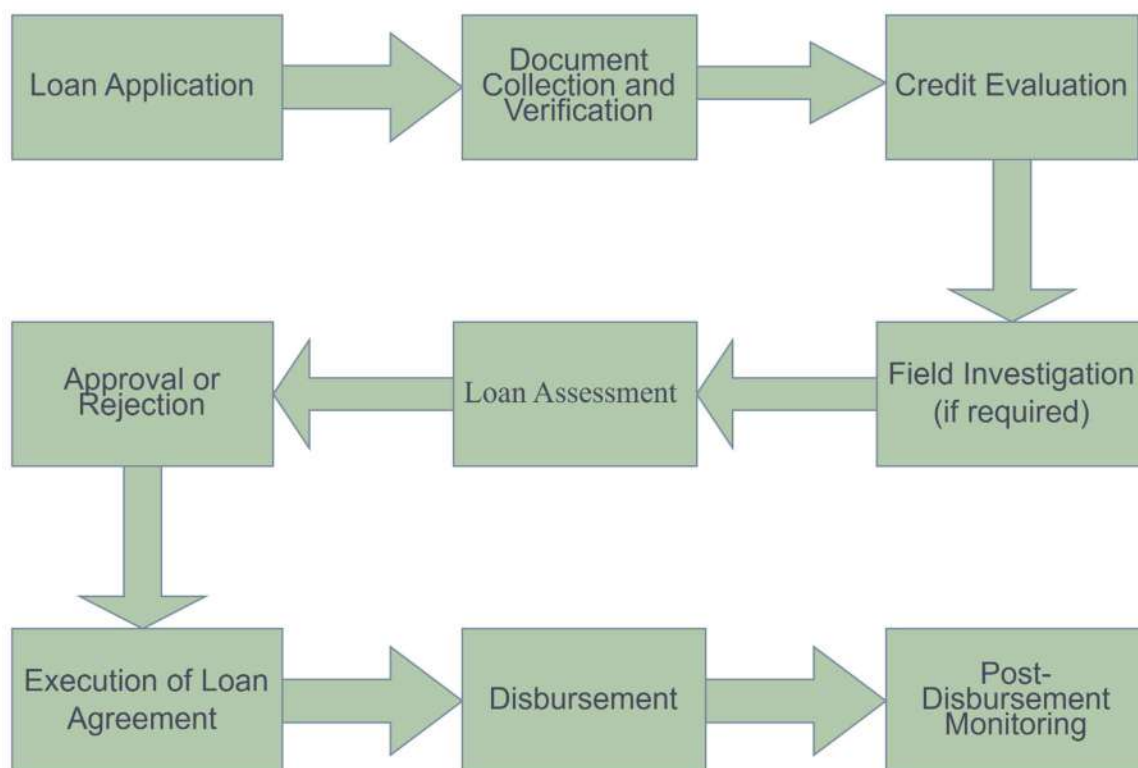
Loan Application

Document Collection and Verification

Credit Evaluation

Field Investigation (if required)

Loan Assessment

Approval or Rejection

Execution of Loan Agreement

Disbursement

Post-Disbursement Monitoring